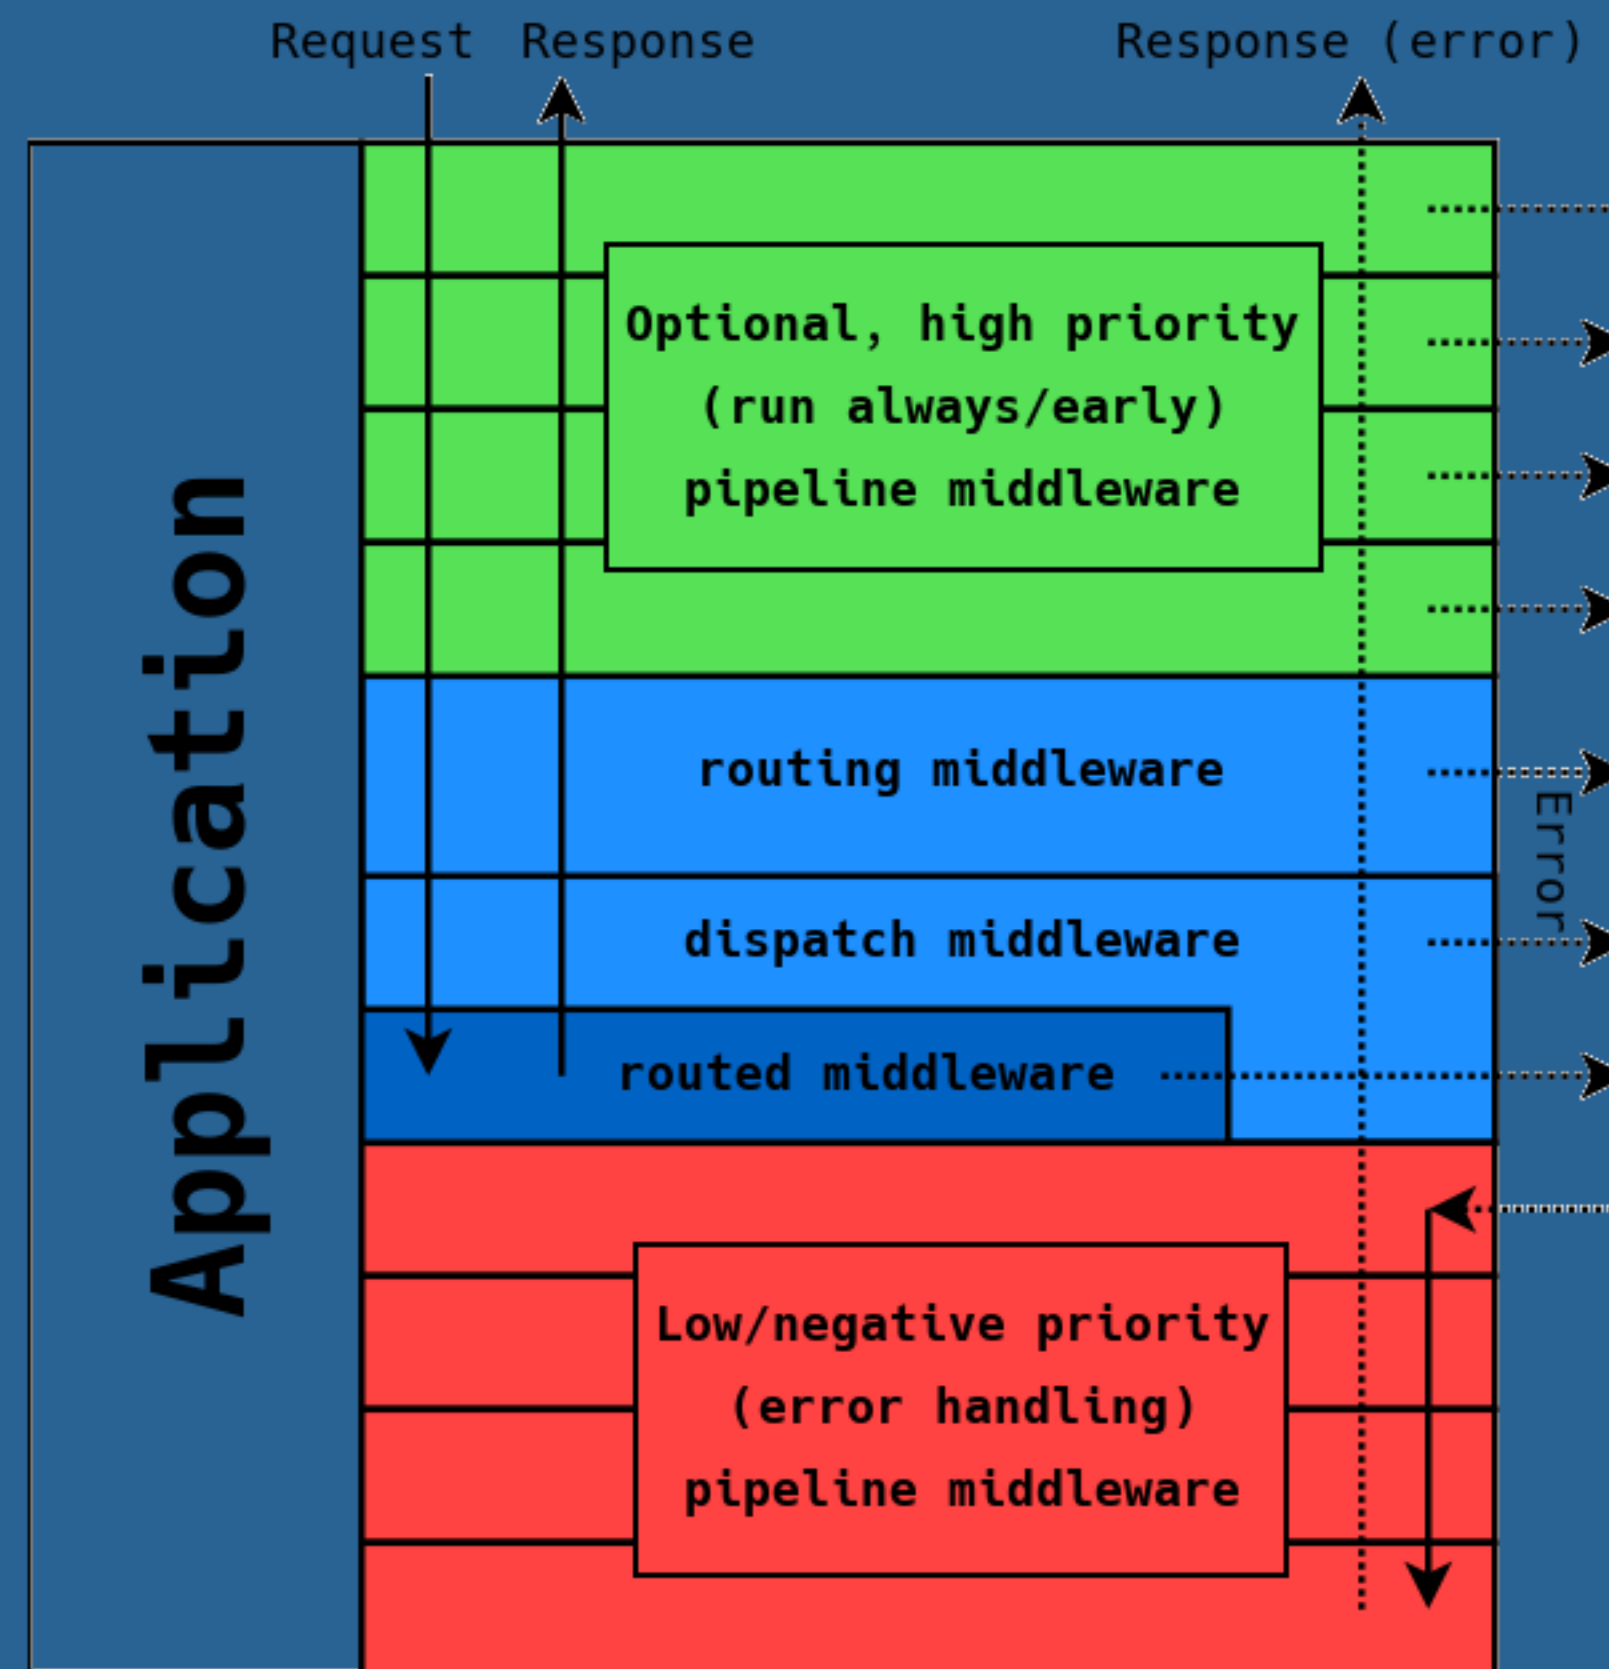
Request Response Response (error)

Application

Optional, high priority
(run always/early)
pipeline middleware

routing middleware

dispatch middleware

routed middleware

Error

Low/negative priority
(error handling)
pipeline middleware